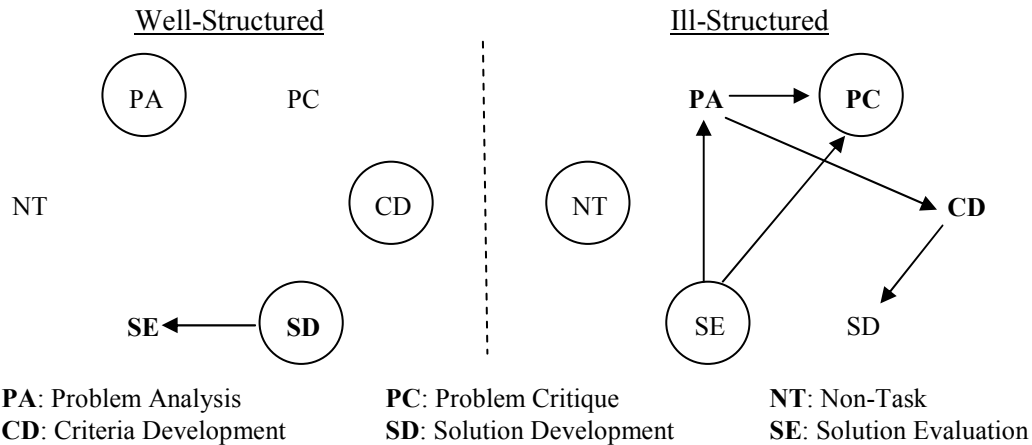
Well-Structured

PA PC

NT CD

SE SD

Ill-Structured

PA PC

NT CD

SE SD

**PA**: Problem Analysis
**CD**: Criteria Development

**PC**: Problem Critique
**SD**: Solution Development

**NT**: Non-Task
**SE**: Solution Evaluation